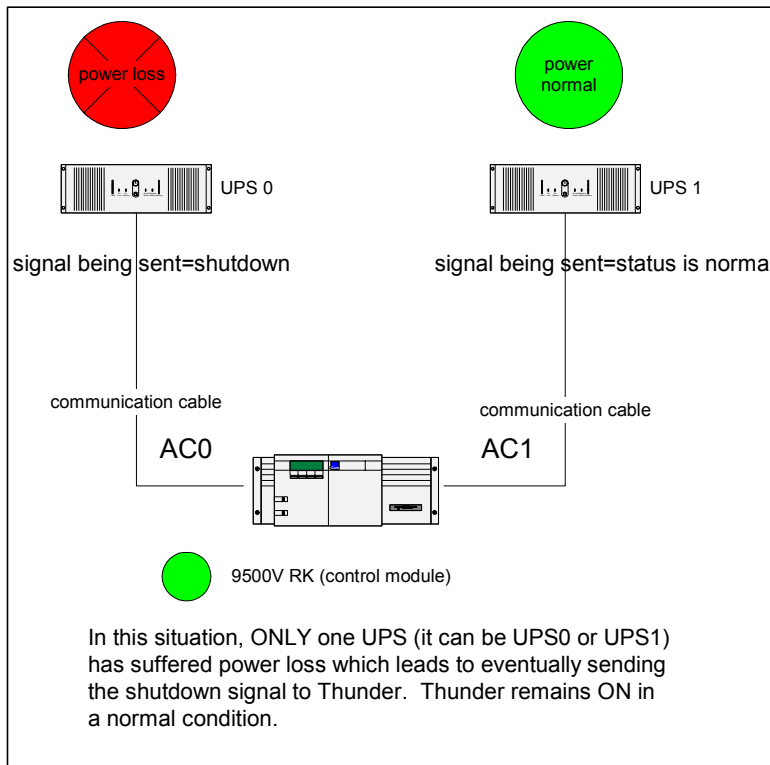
power loss

power normal

UPS 0

UPS 1

signal being sent=shutdown

signal being sent=status is norma

communication cable

communication cable

AC0

AC1

9500V RK (control module)

In this situation, ONLY one UPS (it can be UPS0 or UPS1) has suffered power loss which leads to eventually sending the shutdown signal to Thunder. Thunder remains ON in a normal condition.